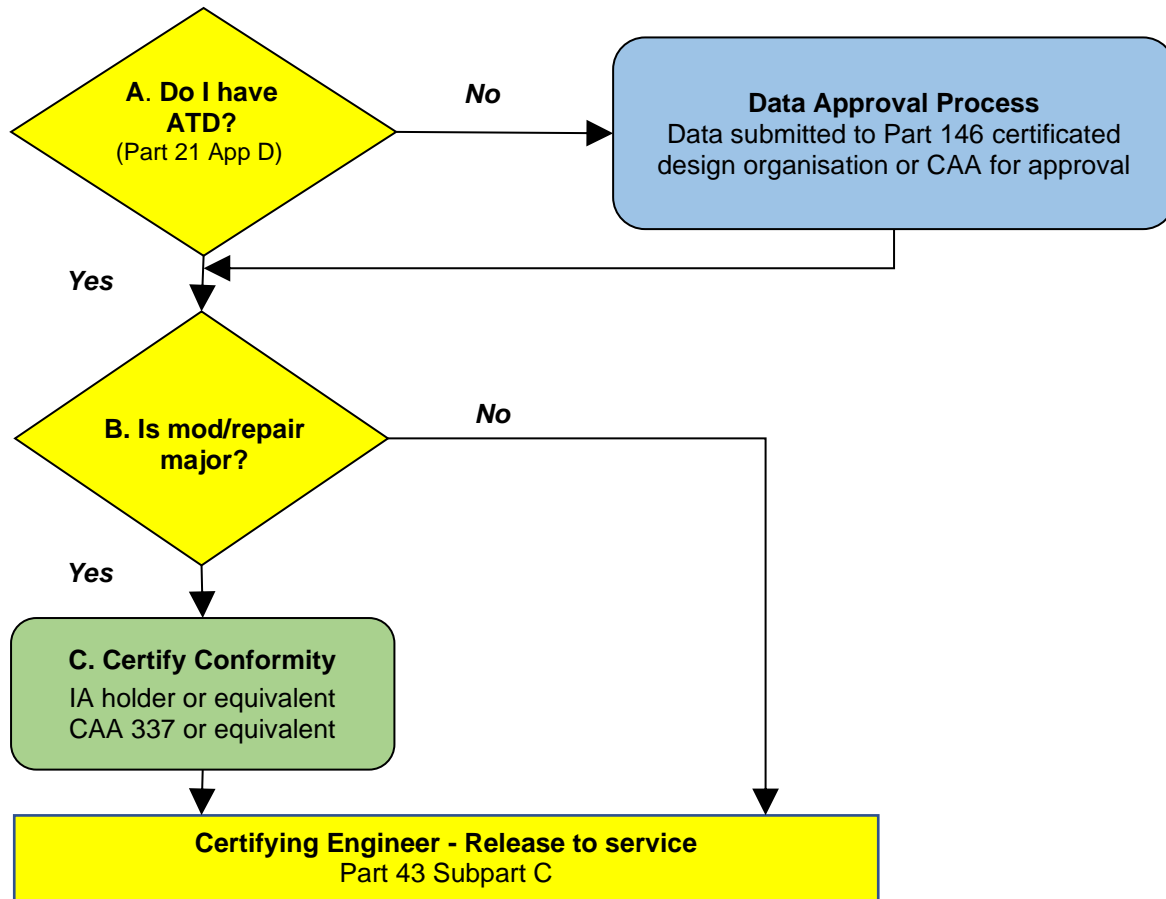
A. Do I have ATD?
(Part 21 App D)

No

Data Approval Process
Data submitted to Part 146 certificated design organisation or CAA for approval

Yes

B. Is mod/repair major?

No

Yes

C. Certify Conformity
IA holder or equivalent
CAA 337 or equivalent

Certifying Engineer - Release to service
Part 43 Subpart C